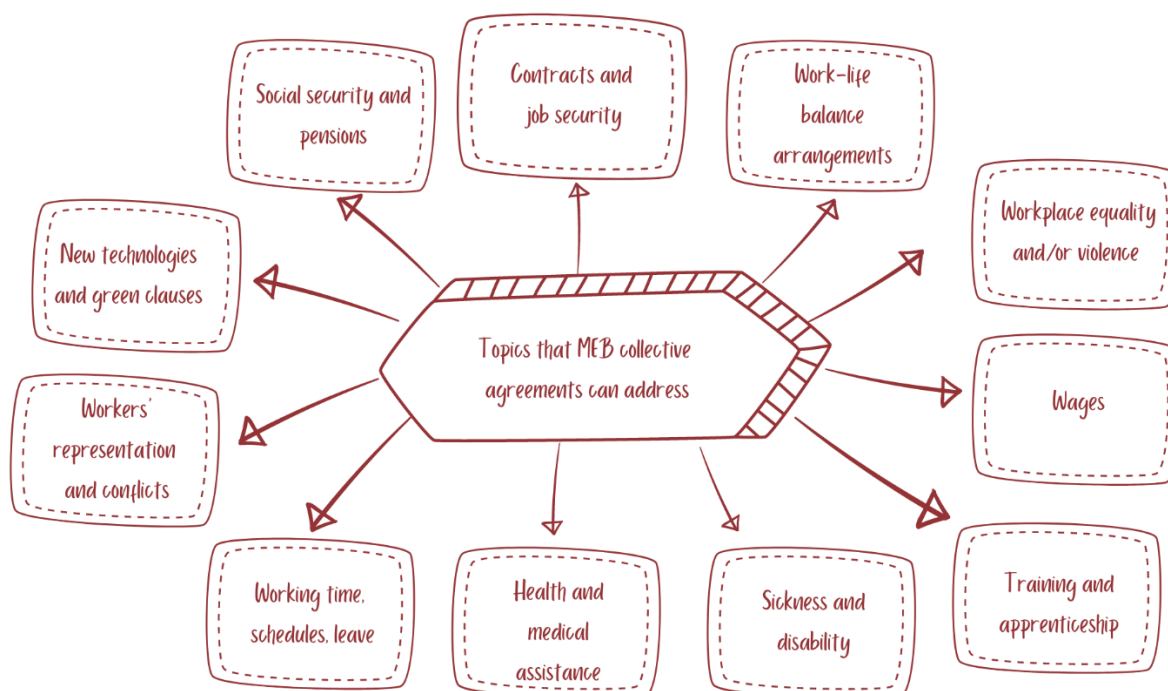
Topics that MEB collective agreements can address

Social security and pensions

Contracts and job security

Work-life balance arrangements

Workplace equality and/or violence

New technologies and green clauses

Wages

Workers' representation and conflicts

Training and apprenticeship

Working time, schedules, leave

Health and medical assistance

Sickness and disability